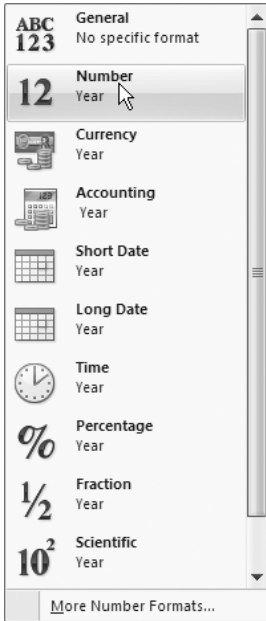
ABC 123 General
No specific format

12 Number
Year

Currency
Year

Accounting
Year

Short Date
Year

Long Date
Year

Time
Year

% Percentage
Year

½ Fraction
Year

$10^2$ Scientific
Year

More Number Formats...